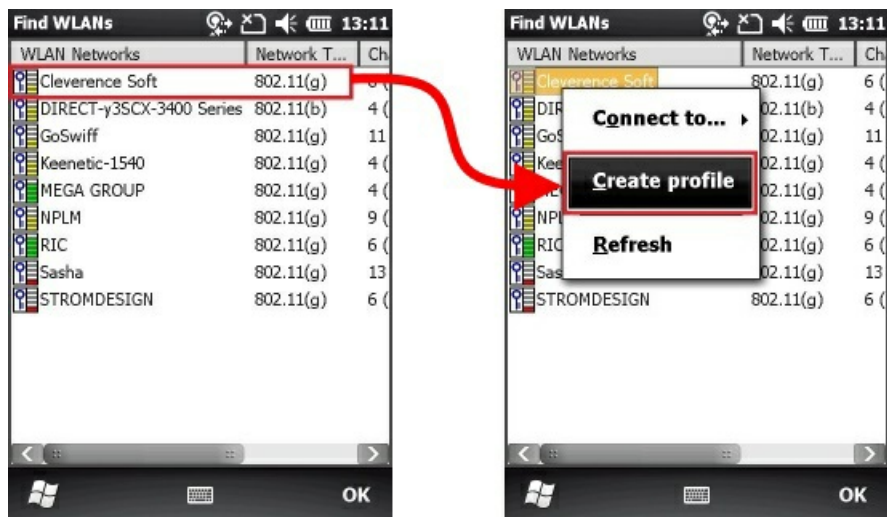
Find WLANs 13:11

| WLAN Networks | Network T... | Ch |
|---|---|---|
| Cleverence Soft | 802.11(g) | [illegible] |
| DIRECT-y3SCX-3400 Series | 802.11(b) | 4 ( |
| GoSwiff | 802.11(g) | 11 |
| Keenetic-1540 | 802.11(g) | 4 ( |
| MEGA GROUP | 802.11(g) | 4 ( |
| NPLM | 802.11(g) | 9 ( |
| RIC | 802.11(g) | 6 ( |
| Sasha | 802.11(g) | 13 |
| STROMDESIGN | 802.11(g) | 6 ( |

OK

Find WLANs 13:11

| WLAN Networks | Network T... | Ch |
|---|---|---|
| Cleverence Soft | 802.11(g) | 6 ( |
| DIR | 02.11(b) | 4 ( |
| GoS | 02.11(g) | 11 |
| Kee | 02.11(g) | 4 ( |
| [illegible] | 02.11(g) | 4 ( |
| NPL | 02.11(g) | 9 ( |
| RIC | 02.11(g) | 6 ( |
| Sas | 02.11(g) | 13 |
| STROMDESIGN | 802.11(g) | 6 ( |

Connect to...

Create profile

Refresh

OK